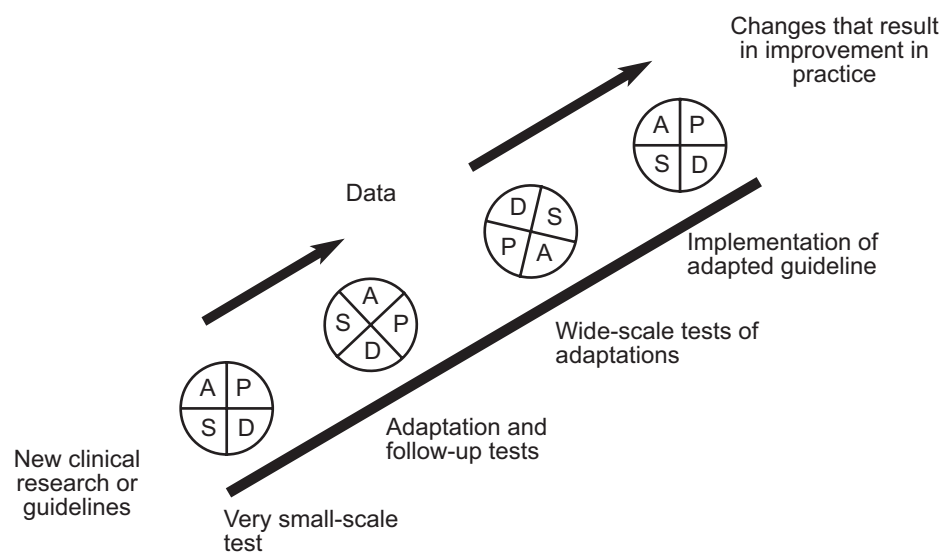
Changes that result in improvement in practice

A P
S D

Data

D S
P A

Implementation of adapted guideline

A
S P
D

Wide-scale tests of adaptations

A P
S D

Adaptation and follow-up tests

New clinical research or guidelines

Very small-scale test